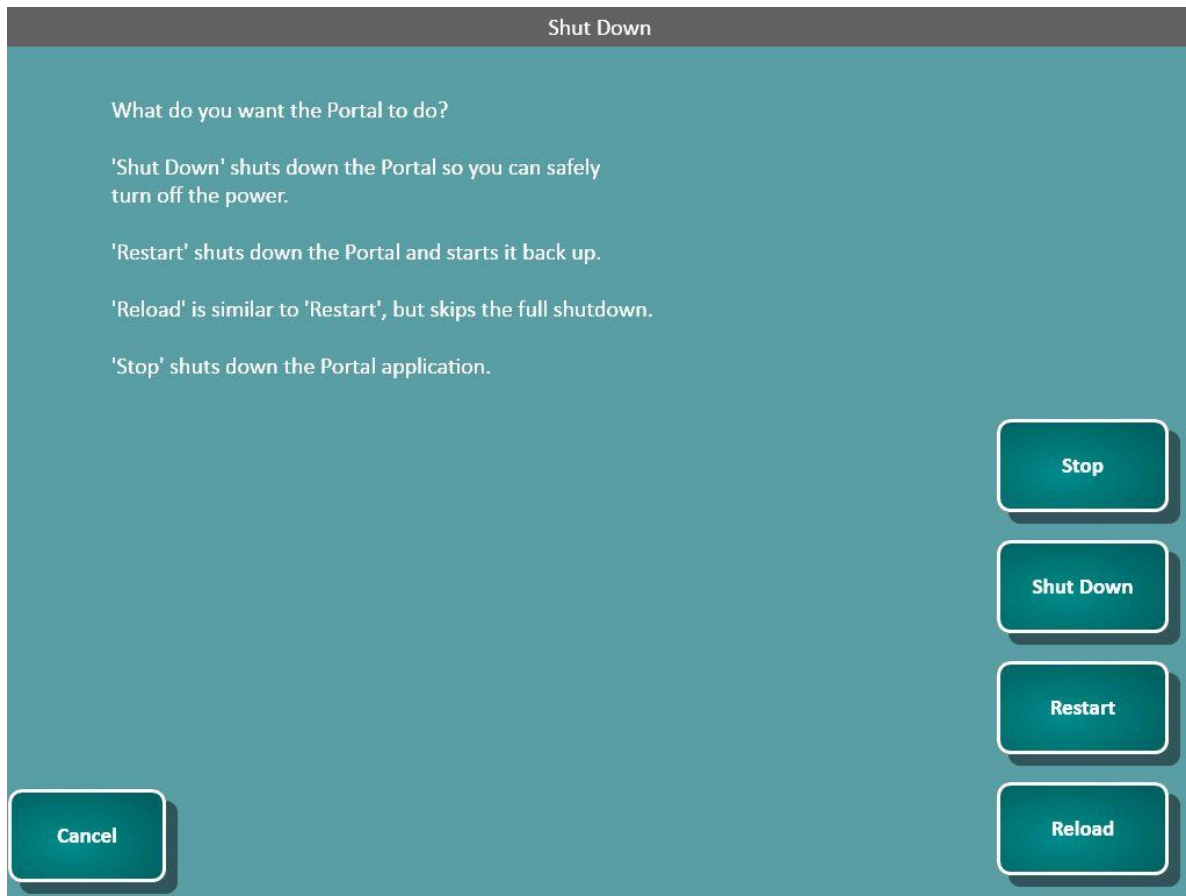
Shut Down

What do you want the Portal to do?

'Shut Down' shuts down the Portal so you can safely turn off the power.

'Restart' shuts down the Portal and starts it back up.

'Reload' is similar to 'Restart', but skips the full shutdown.

'Stop' shuts down the Portal application.

Stop

Shut Down

Restart

Cancel

Reload